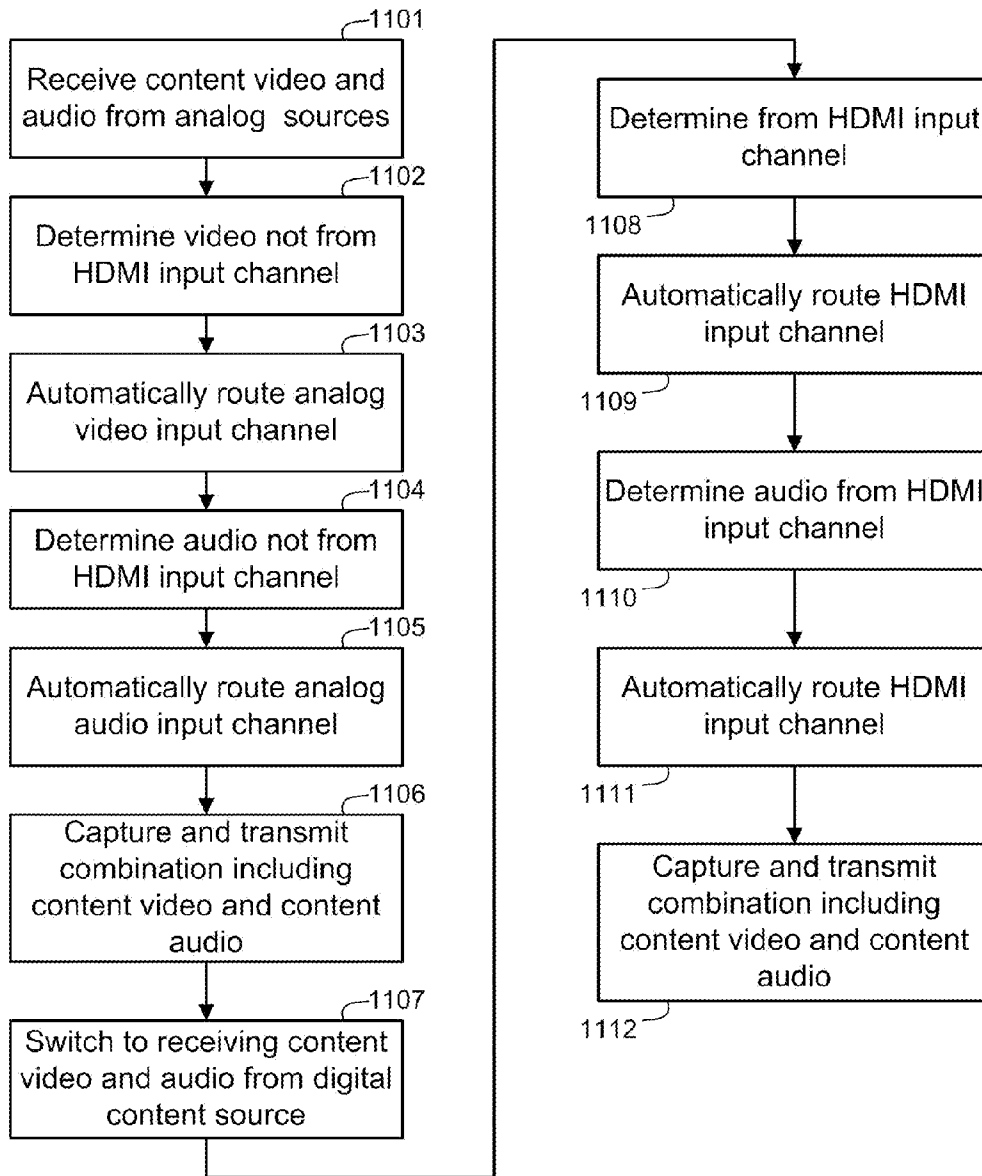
1101
Receive content video and audio from analog sources

1102
Determine video not from HDMI input channel

1103
Automatically route analog video input channel

1104
Determine audio not from HDMI input channel

1105
Automatically route analog audio input channel

1106
Capture and transmit combination including content video and content audio

1107
Switch to receiving content video and audio from digital content source

Determine from HDMI input channel
1108

Automatically route HDMI input channel
1109

Determine audio from HDMI input channel
1110

Automatically route HDMI input channel
1111

Capture and transmit combination including content video and content audio
1112